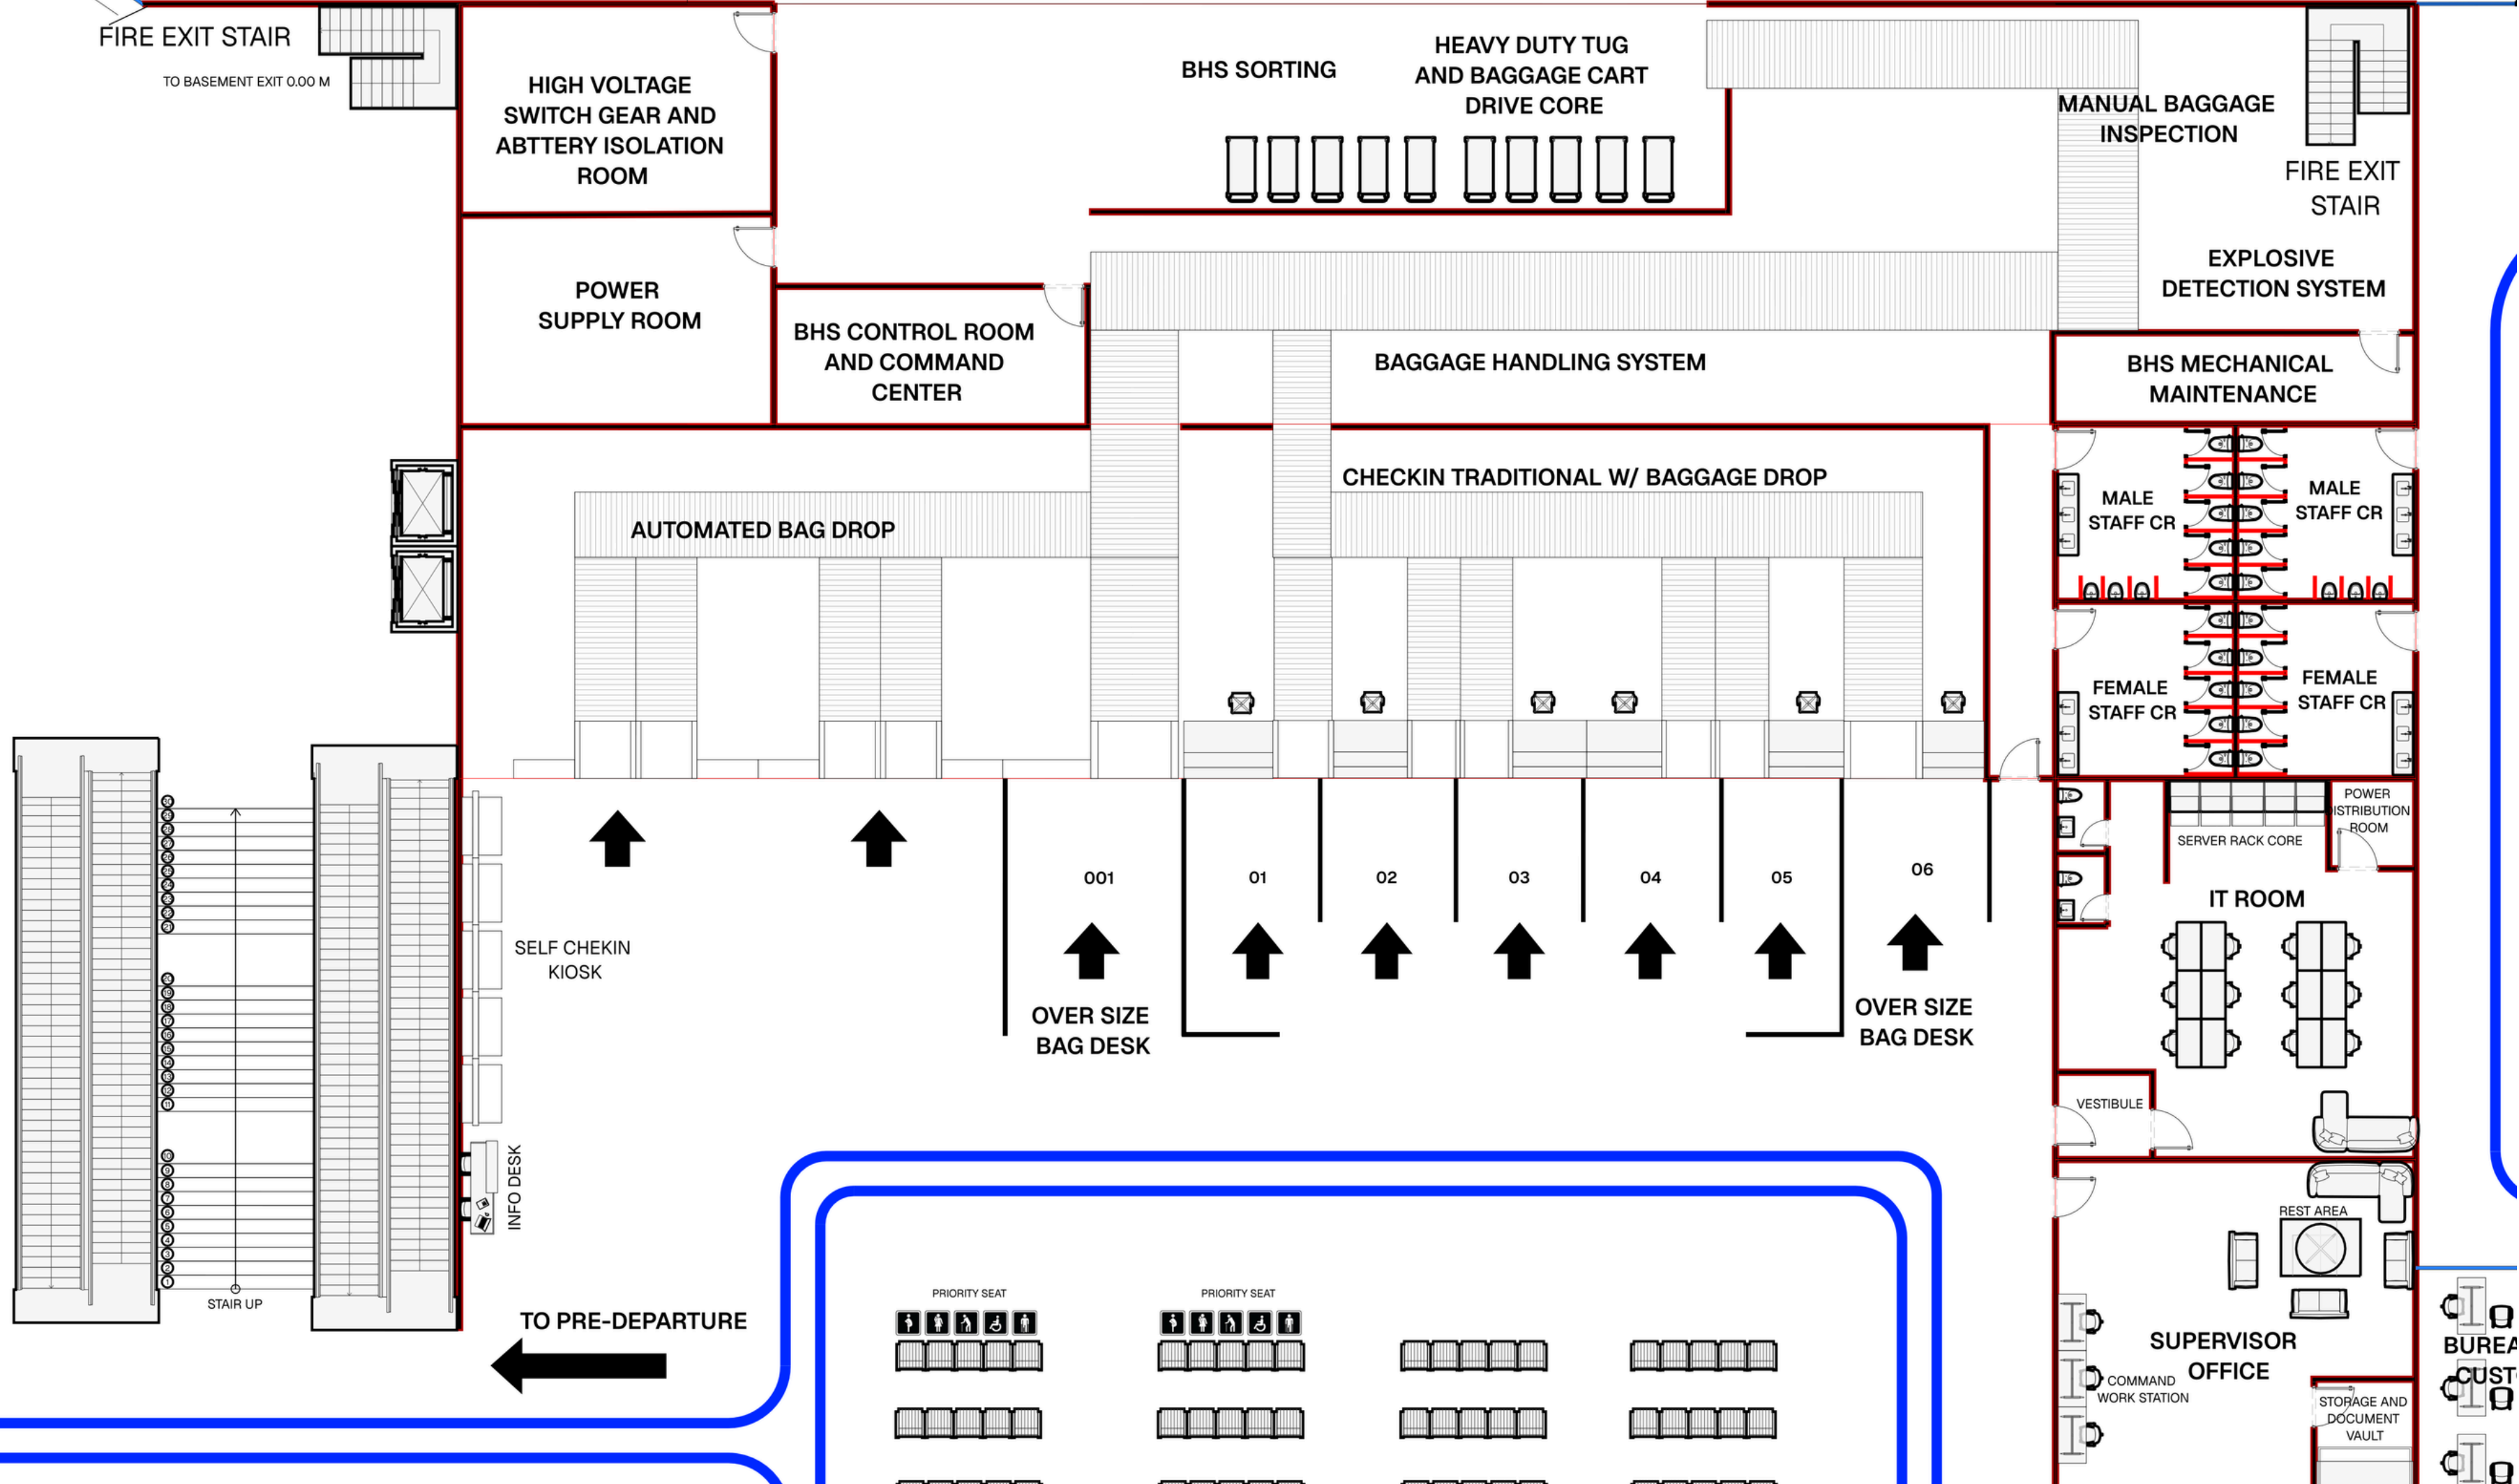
FIRE EXIT STAIR

TO BASEMENT EXIT 0.00 M

HIGH VOLTAGE SWITCH GEAR AND ABTTERY ISOLATION ROOM

BHS SORTING

HEAVY DUTY TUG AND BAGGAGE CART DRIVE CORE

MANUAL BAGGAGE INSPECTION

FIRE EXIT STAIR

POWER SUPPLY ROOM

BHS CONTROL ROOM AND COMMAND CENTER

EXPLOSIVE DETECTION SYSTEM

BAGGAGE HANDLING SYSTEM

BHS MECHANICAL MAINTENANCE

CHECKIN TRADITIONAL W/ BAGGAGE DROP

AUTOMATED BAG DROP

MALE STAFF CR

MALE STAFF CR

FEMALE STAFF CR

FEMALE STAFF CR

POWER DISTRIBUTION ROOM

SERVER RACK CORE

001

01

02

03

04

05

06

IT ROOM

SELF CHEKIN KIOSK

OVER SIZE BAG DESK

OVER SIZE BAG DESK

VESTIBULE

INFO DESK

REST AREA

STAIR UP

TO PRE-DEPARTURE

PRIORITY SEAT

PRIORITY SEAT

SUPERVISOR OFFICE

COMMAND WORK STATION

STORAGE AND DOCUMENT VAULT

BUREA

CUST